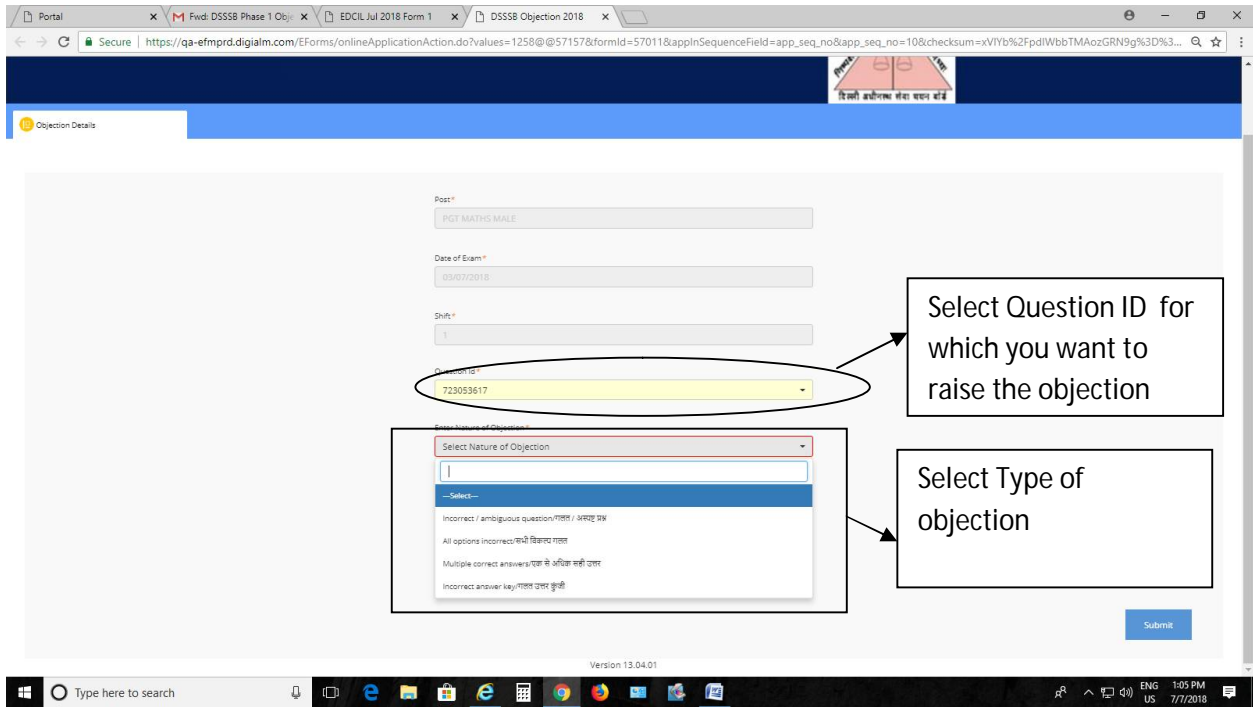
Portal
Fwd: DSSSB Phase 1 Obj
EDCIL Jul 2018 Form 1
DSSSB Objection 2018

Secure | https://qa-efmprd.digialm.com/EForms/onlineApplicationAction.do?values=1258@@57157&formId=57011&applnSequenceField=app_seq_no&app_seq_no=10&checksum=xVIYb%2FpdIWbbTMAozGRN9g%3D%3...

दिल्ली अधीनस्थ सेवा चयन बोर्ड

Objection Details

Post*
PGT MATHS MALE

Date of Exam*
03/07/2018

Shift*
1

Question Id*
723053617

Enter Nature of Objection*
Select Nature of Objection

—Select—
Incorrect / ambiguous question/गलत / अस्पष्ट प्रश्न
All options incorrect/सभी विकल्प गलत
Multiple correct answers/एक से अधिक सही उत्तर
Incorrect answer key/गलत उत्तर कुंजी

Select Question ID for which you want to raise the objection

Select Type of objection

Submit

Version 13.04.01

Type here to search

ENG US 1:05 PM 7/7/2018